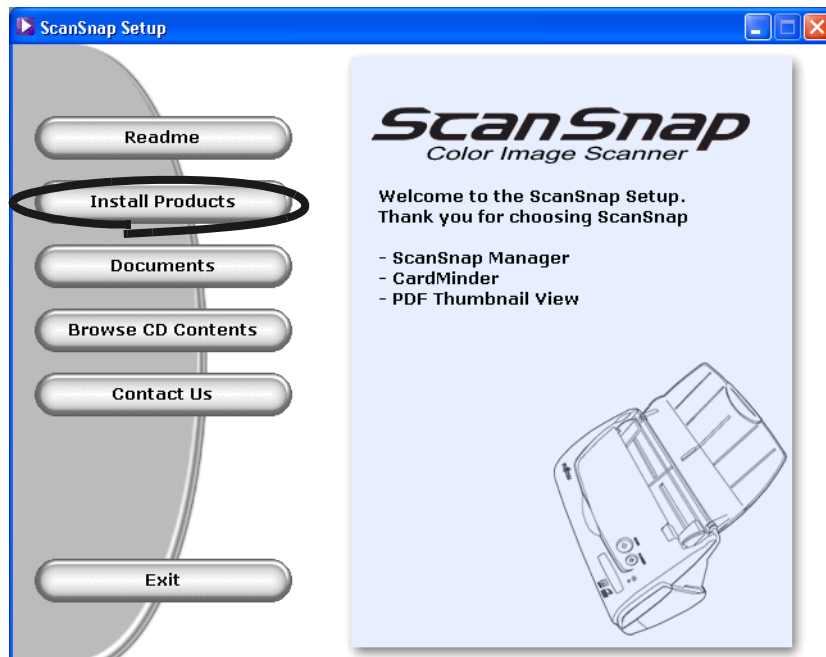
ScanSnap Setup

Readme

Install Products

Documents

Browse CD Contents

Contact Us

Exit

ScanSnap
Color Image Scanner

Welcome to the ScanSnap Setup.
Thank you for choosing ScanSnap

- ScanSnap Manager
- CardMinder
- PDF Thumbnail View